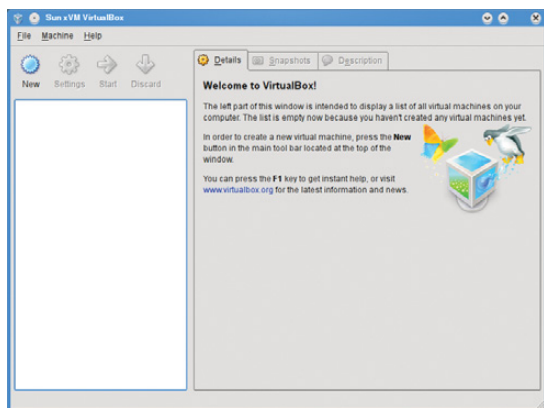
Sun xVM VirtualBox

File Machine Help

New Settings Start Discard

Details Snapshots Description

Welcome to VirtualBox!

The left part of this window is intended to display a list of all virtual machines on your computer. The list is empty now because you haven't created any virtual machines yet.

In order to create a new virtual machine, press the New button in the main tool bar located at the top of the window.

You can press the F1 key to get instant help, or visit www.virtualbox.org for the latest information and news.